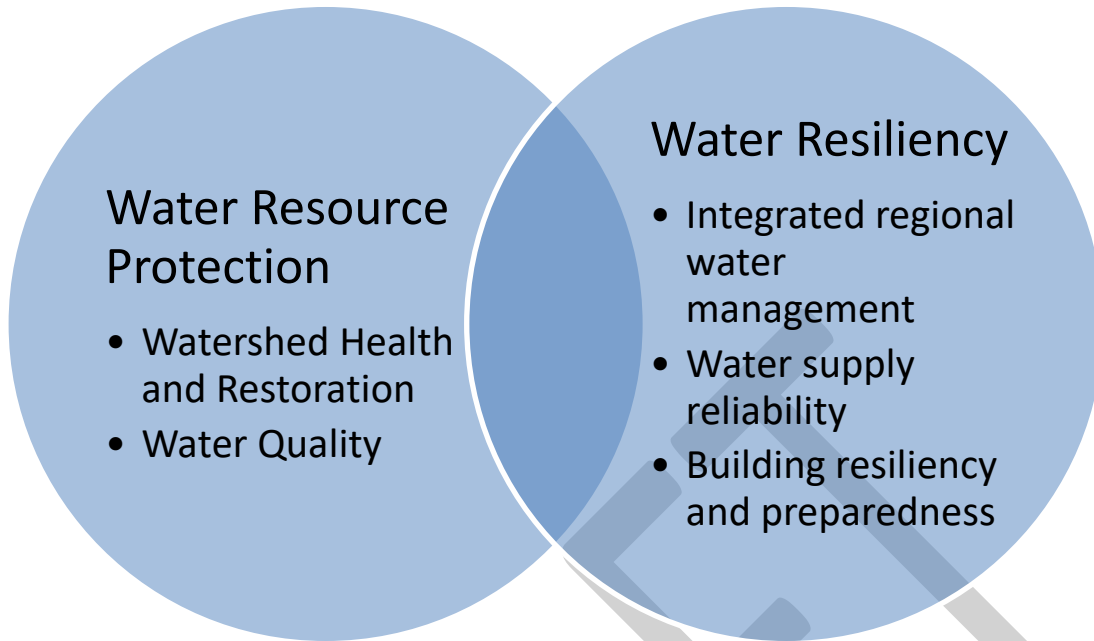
Water Resource Protection

- Watershed Health and Restoration
- Water Quality

Water Resiliency

- Integrated regional water management
- Water supply reliability
- Building resiliency and preparedness